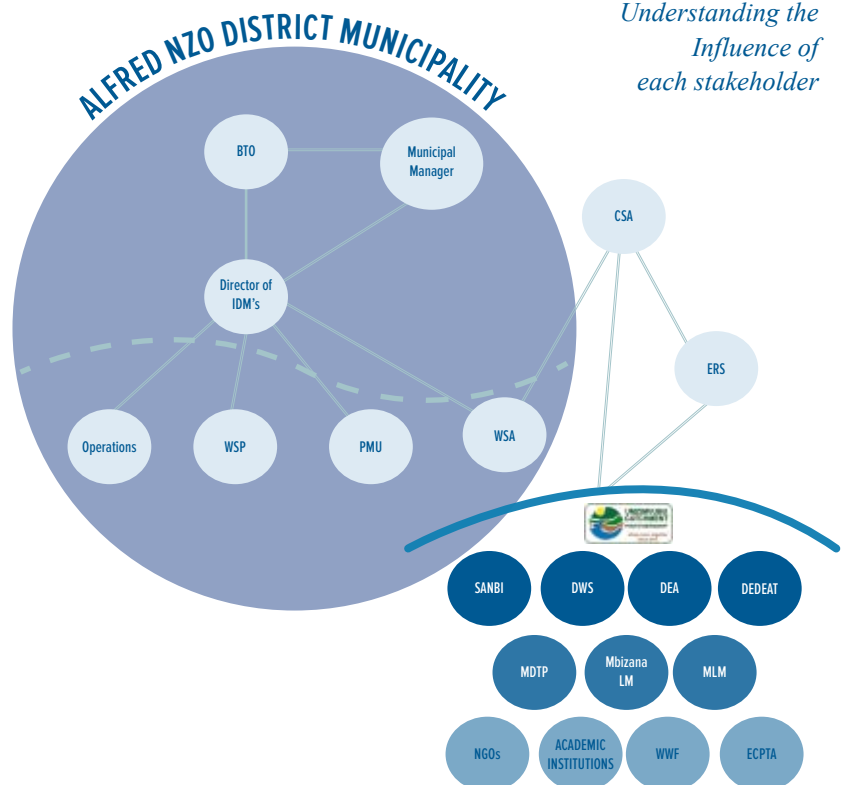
Understanding the Influence of each stakeholder

ALFRED NZO DISTRICT MUNICIPALITY

BTO

Municipal Manager

Director of IDM's

Operations

WSP

PMU

WSA

CSA

ERS

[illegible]

SANBI

DWS

DEA

DEDEAT

MDTP

Mbizana LM

MLM

NGOs

ACADEMIC INSTITUTIONS

WWF

ECPTA